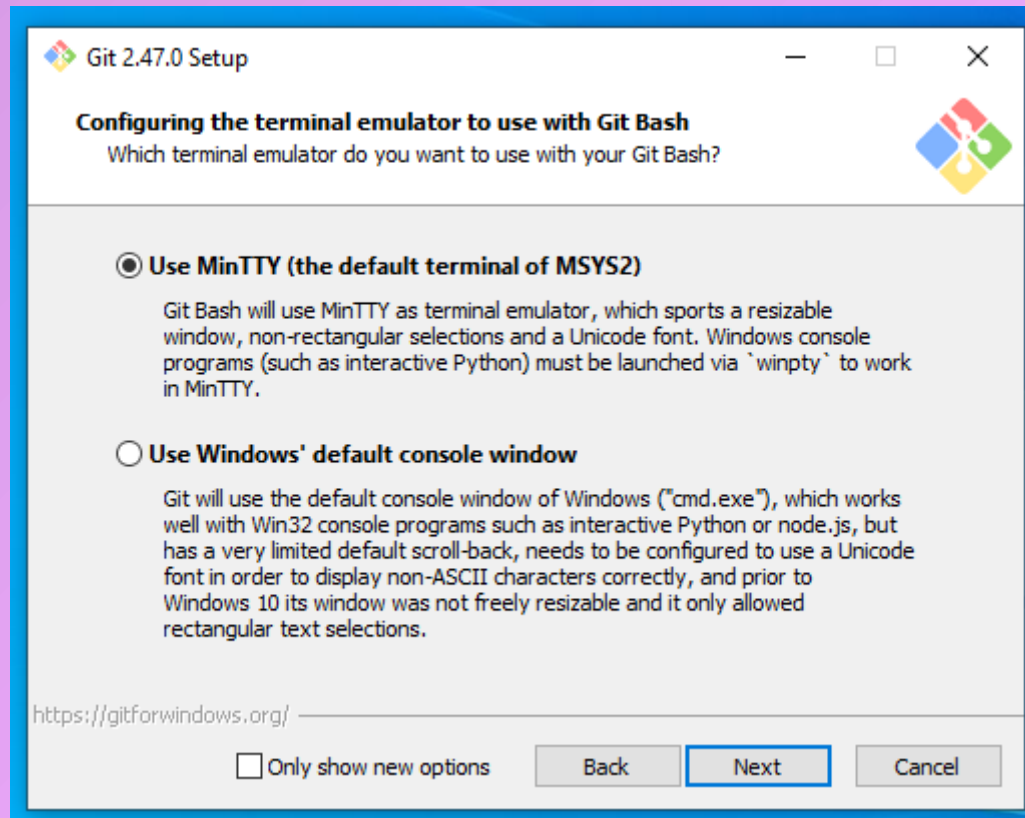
Git 2.47.0 Setup

Configuring the terminal emulator to use with Git Bash
Which terminal emulator do you want to use with your Git Bash?

Use MinTTY (the default terminal of MSYS2)

Git Bash will use MinTTY as terminal emulator, which sports a resizable window, non-rectangular selections and a Unicode font. Windows console programs (such as interactive Python) must be launched via `winpty` to work in MinTTY.

Use Windows' default console window

Git will use the default console window of Windows ("cmd.exe"), which works well with Win32 console programs such as interactive Python or node.js, but has a very limited default scroll-back, needs to be configured to use a Unicode font in order to display non-ASCII characters correctly, and prior to Windows 10 its window was not freely resizable and it only allowed rectangular text selections.

https://gitforwindows.org/

Only show new options

Back

Next

Cancel